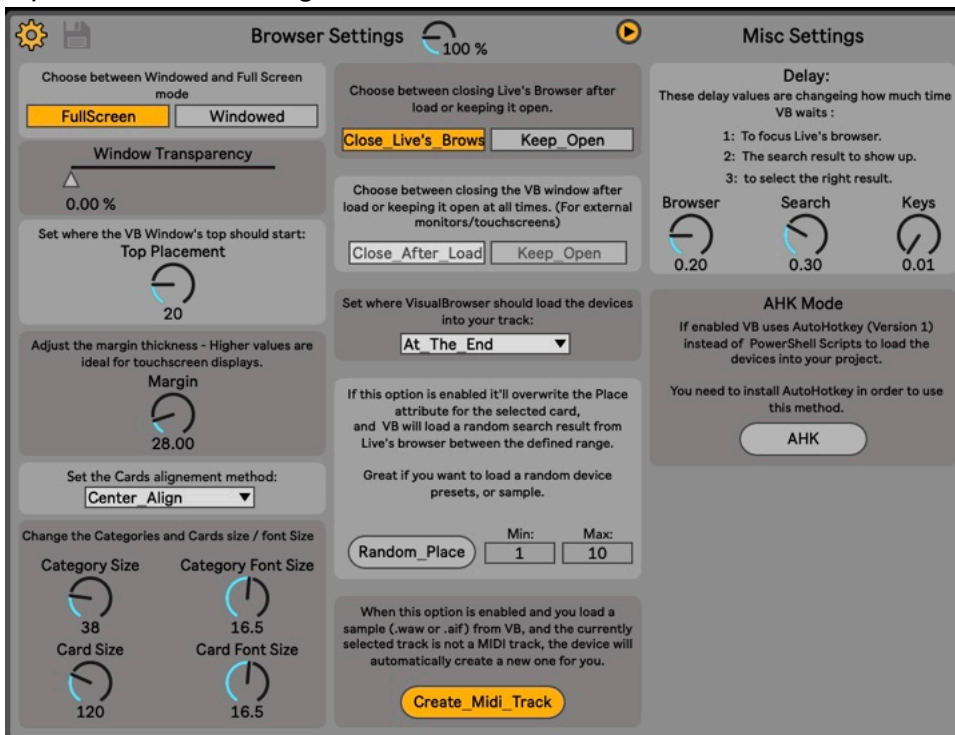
Browser Settings 100 %

Misc Settings

Choose between Windowed and Full Screen mode

FullScreen Windowed

Window Transparency

0.00 %

Set where the VB Window's top should start:
Top Placement

20

Adjust the margin thickness - Higher values are ideal for touchscreen displays.
Margin

28.00

Set the Cards alignement method:
Center_Align

Change the Categories and Cards size / font Size

Category Size
38

Category Font Size
16.5

Card Size
120

Card Font Size
16.5

Choose between closing Live's Browser after load or keeping it open.

Close_Live's_Brows Keep_Open

Choose between closing the VB window after load or keeping it open at all times. (For external monitors/touchscreens)

Close_After_Load Keep_Open

Set where VisualBrowser should load the devices into your track:

At_The_End

If this option is enabled it'll overwrite the Place attribute for the selected card, and VB will load a random search result from Live's browser between the defined range.

Great if you want to load a random device presets, or sample.

Random_Place Min: 1 Max: 10

When this option is enabled and you load a sample (.wav or .aif) from VB, and the currently selected track is not a MIDI track, the device will automatically create a new one for you.

Create_Midi_Track

Delay:
These delay values are changeing how much time VB waits :

1: To focus Live's browser.
2: The search result to show up.
3: to select the right result.

Browser
0.20

Search
0.30

Keys
0.01

AHK Mode
If enabled VB uses AutoHotkey (Version 1) instead of PowerShell Scripts to load the devices into your project.

You need to install AutoHotkey in order to use this method.

AHK